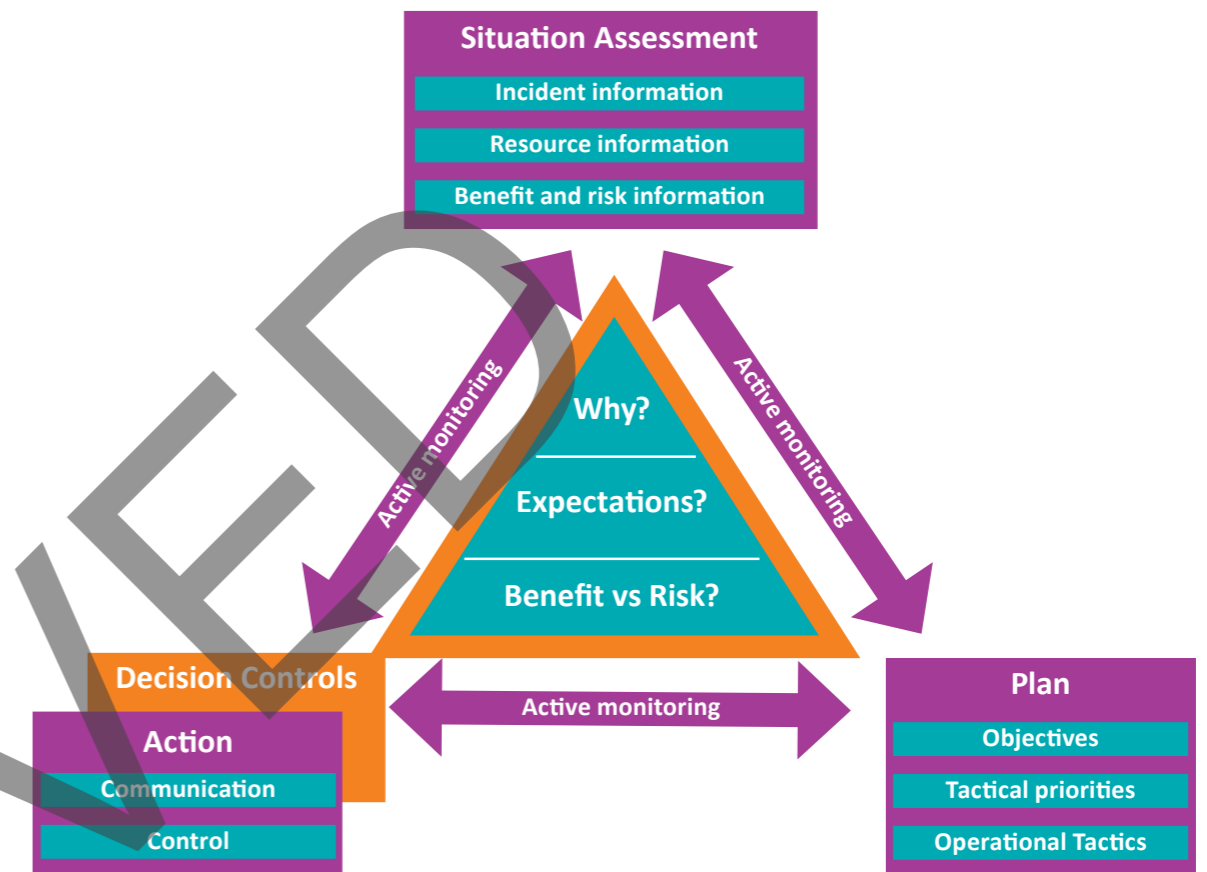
Situation Assessment
Incident information
Resource information
Benefit and risk information

Active monitoring

Active monitoring

Why?
Expectations?
Benefit vs Risk?

Decision Controls

Action
Communication
Control

Active monitoring

Plan
Objectives
Tactical priorities
Operational Tactics

VED